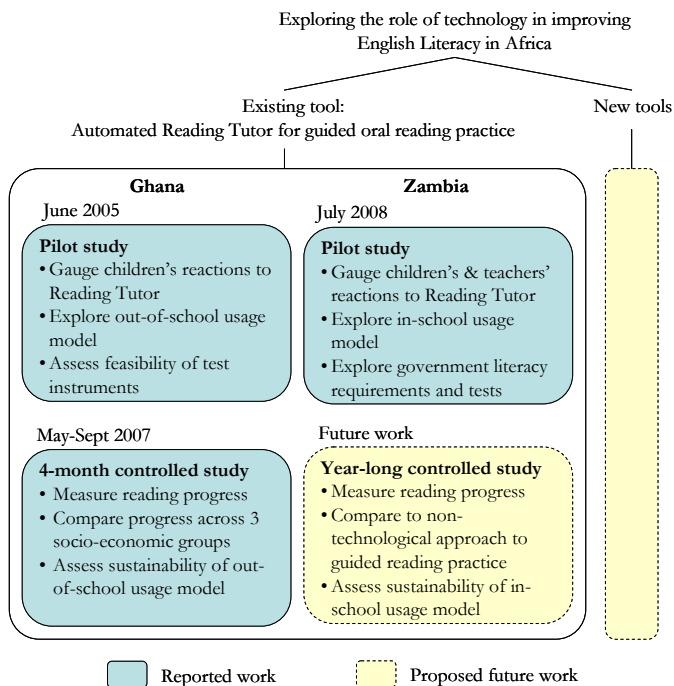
Exploring the role of technology in improving English Literacy in Africa

Existing tool:
Automated Reading Tutor for guided oral reading practice

New tools

Ghana

June 2005

Pilot study
• Gauge children's reactions to Reading Tutor
• Explore out-of-school usage model
• Assess feasibility of test instruments

May-Sept 2007

4-month controlled study
• Measure reading progress
• Compare progress across 3 socio-economic groups
• Assess sustainability of out-of-school usage model

Zambia

July 2008

Pilot study
• Gauge children's & teachers' reactions to Reading Tutor
• Explore in-school usage model
• Explore government literacy requirements and tests

Future work

Year-long controlled study
• Measure reading progress
• Compare to non-technological approach to guided reading practice
• Assess sustainability of in-school usage model

Reported work

Proposed future work